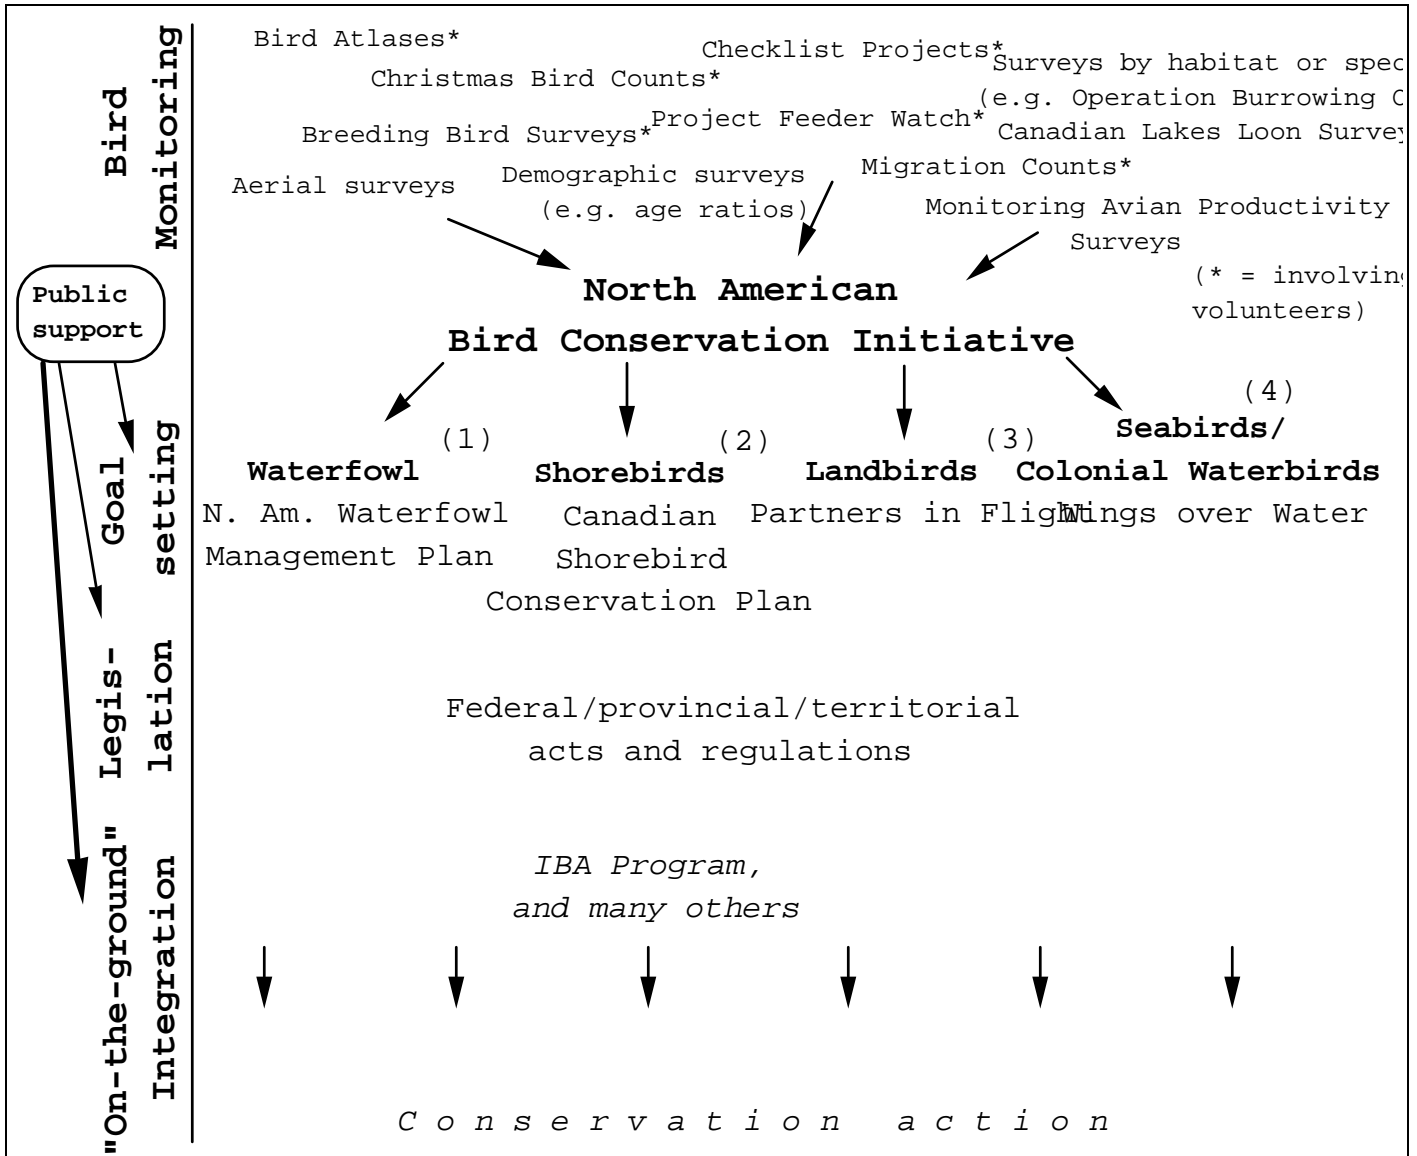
Bird Monitoring

Bird Atlases*
Checklist Projects*
Christmas Bird Counts*
Surveys by habitat or spec
(e.g. Operation Burrowing O
Breeding Bird Surveys*
Project Feeder Watch*
Canadian Lakes Loon Survey
Migration Counts*
Aerial surveys
Demographic surveys (e.g. age ratios)
Monitoring Avian Productivity Surveys
(* = involving volunteers)

Public support

North American Bird Conservation Initiative

Goal setting

(1) Waterfowl
N. Am. Waterfowl Management Plan

(2) Shorebirds
Canadian Shorebird Conservation Plan

(3) Landbirds
Partners in Flight

(4) Seabirds/ Colonial Waterbirds
Wings over Water

Legis-lation

Federal/provincial/territorial acts and regulations

"On-the-ground" Integration

IBA Program, and many others

Conservation action